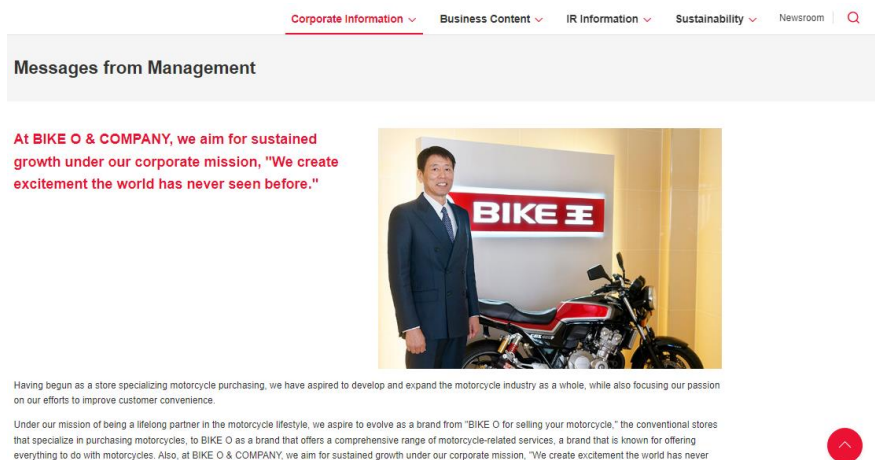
Corporate Information ∨ Business Content ∨ IR Information ∨ Sustainability ∨ Newsroom

Messages from Management

At BIKE O & COMPANY, we aim for sustained growth under our corporate mission, "We create excitement the world has never seen before."

BIKE 王

Having begun as a store specializing motorcycle purchasing, we have aspired to develop and expand the motorcycle industry as a whole, while also focusing our passion on our efforts to improve customer convenience.

Under our mission of being a lifelong partner in the motorcycle lifestyle, we aspire to evolve as a brand from "BIKE O for selling your motorcycle," the conventional stores that specialize in purchasing motorcycles, to BIKE O as a brand that offers a comprehensive range of motorcycle-related services, a brand that is known for offering everything to do with motorcycles. Also, at BIKE O & COMPANY, we aim for sustained growth under our corporate mission, "We create excitement the world has never